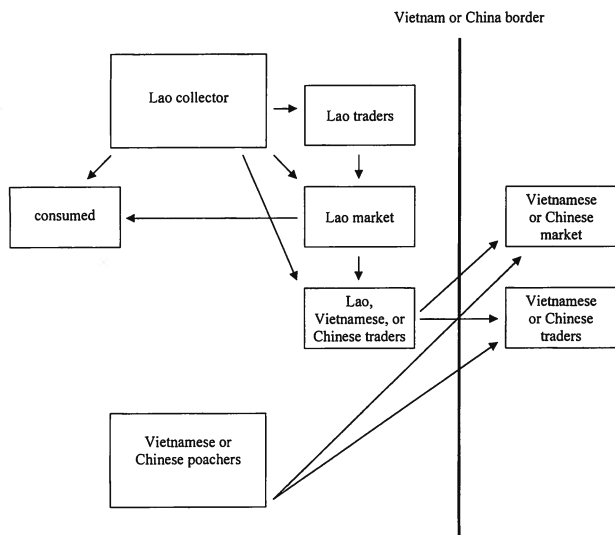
Vietnam or China border

Lao collector

Lao traders

consumed

Lao market

Vietnamese or Chinese market

Lao, Vietnamese, or Chinese traders

Vietnamese or Chinese traders

Vietnamese or Chinese poachers